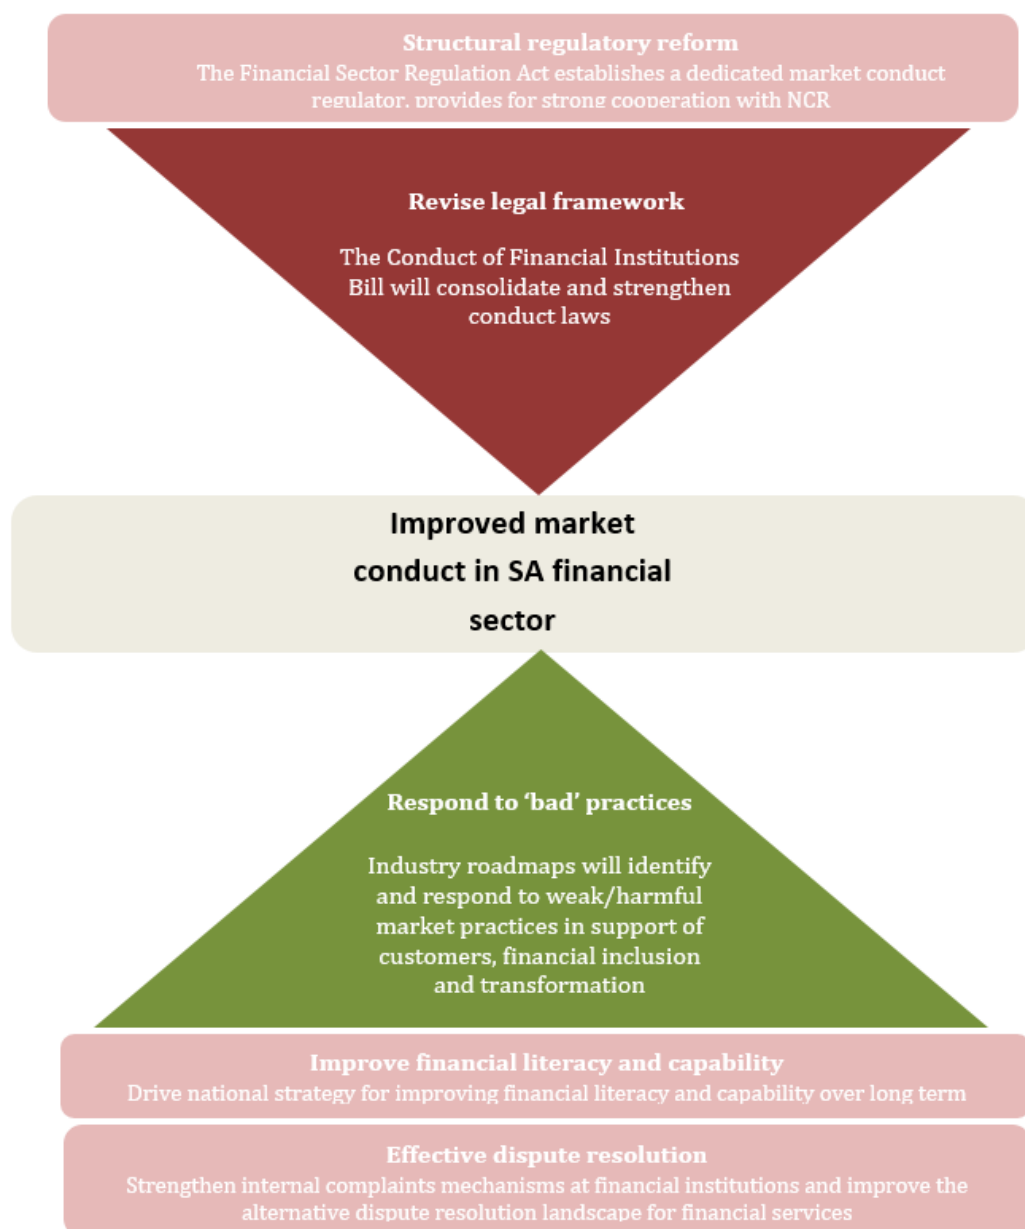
Structural regulatory reform
The Financial Sector Regulation Act establishes a dedicated market conduct regulator, provides for strong cooperation with NCR

Revise legal framework

The Conduct of Financial Institutions Bill will consolidate and strengthen conduct laws

Improved market conduct in SA financial sector

Respond to 'bad' practices

Industry roadmaps will identify and respond to weak/harmful market practices in support of customers, financial inclusion and transformation

Improve financial literacy and capability
Drive national strategy for improving financial literacy and capability over long term

Effective dispute resolution
Strengthen internal complaints mechanisms at financial institutions and improve the alternative dispute resolution landscape for financial services